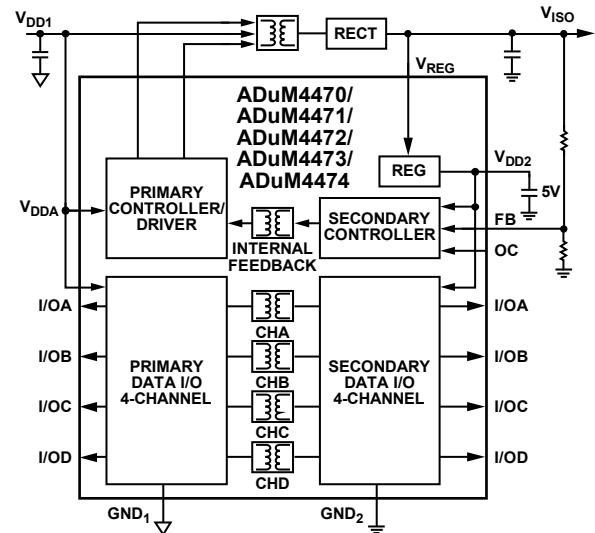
$V_{DD1}$

RECT

$V_{ISO}$

$V_{REG}$

ADuM4470/
ADuM4471/
ADuM4472/
ADuM4473/
ADuM4474

REG

$V_{DD2}$

5V

PRIMARY CONTROLLER/ DRIVER

$V_{DDA}$

SECONDARY CONTROLLER

FB

INTERNAL FEEDBACK

OC

I/OA

I/OB

I/OC

I/OD

PRIMARY DATA I/O 4-CHANNEL

CHA

CHB

CHC

CHD

SECONDARY DATA I/O 4-CHANNEL

I/OA

I/OB

I/OC

I/OD

$GND_1$

$GND_2$